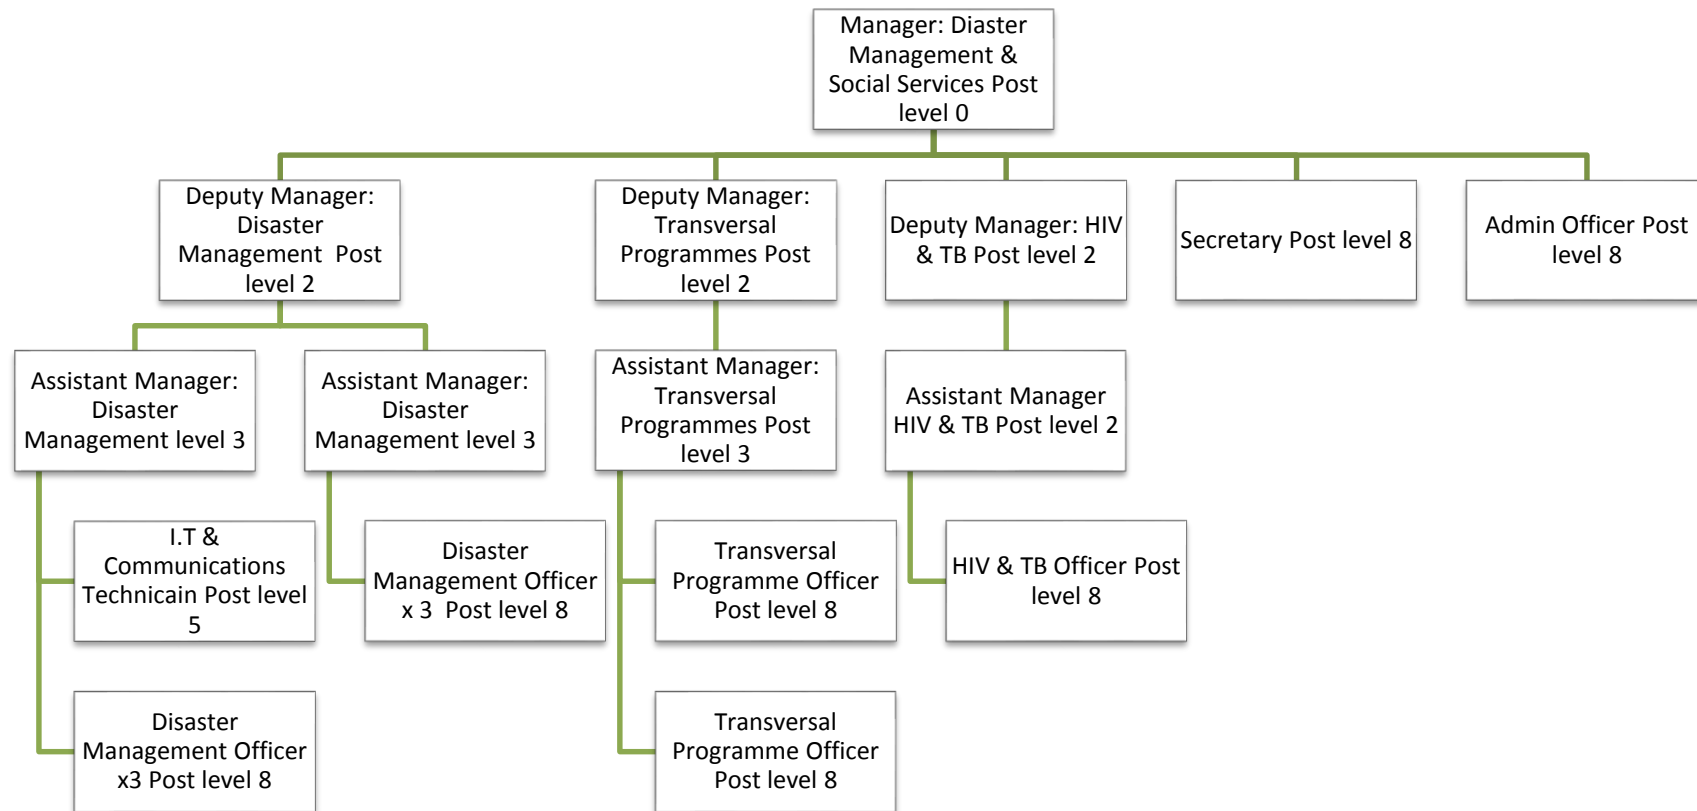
Manager: Diaster Management & Social Services Post level 0

Deputy Manager: Disaster Management Post level 2

Deputy Manager: Transversal Programmes Post level 2

Deputy Manager: HIV & TB Post level 2

Secretary Post level 8

Admin Officer Post level 8

Assistant Manager: Disaster Management level 3

Assistant Manager: Disaster Management level 3

Assistant Manager: Transversal Programmes Post level 3

Assistant Manager HIV & TB Post level 2

I.T & Communications Technicain Post level 5

Disaster Management Officer x 3 Post level 8

Transversal Programme Officer Post level 8

HIV & TB Officer Post level 8

Disaster Management Officer x3 Post level 8

Transversal Programme Officer Post level 8